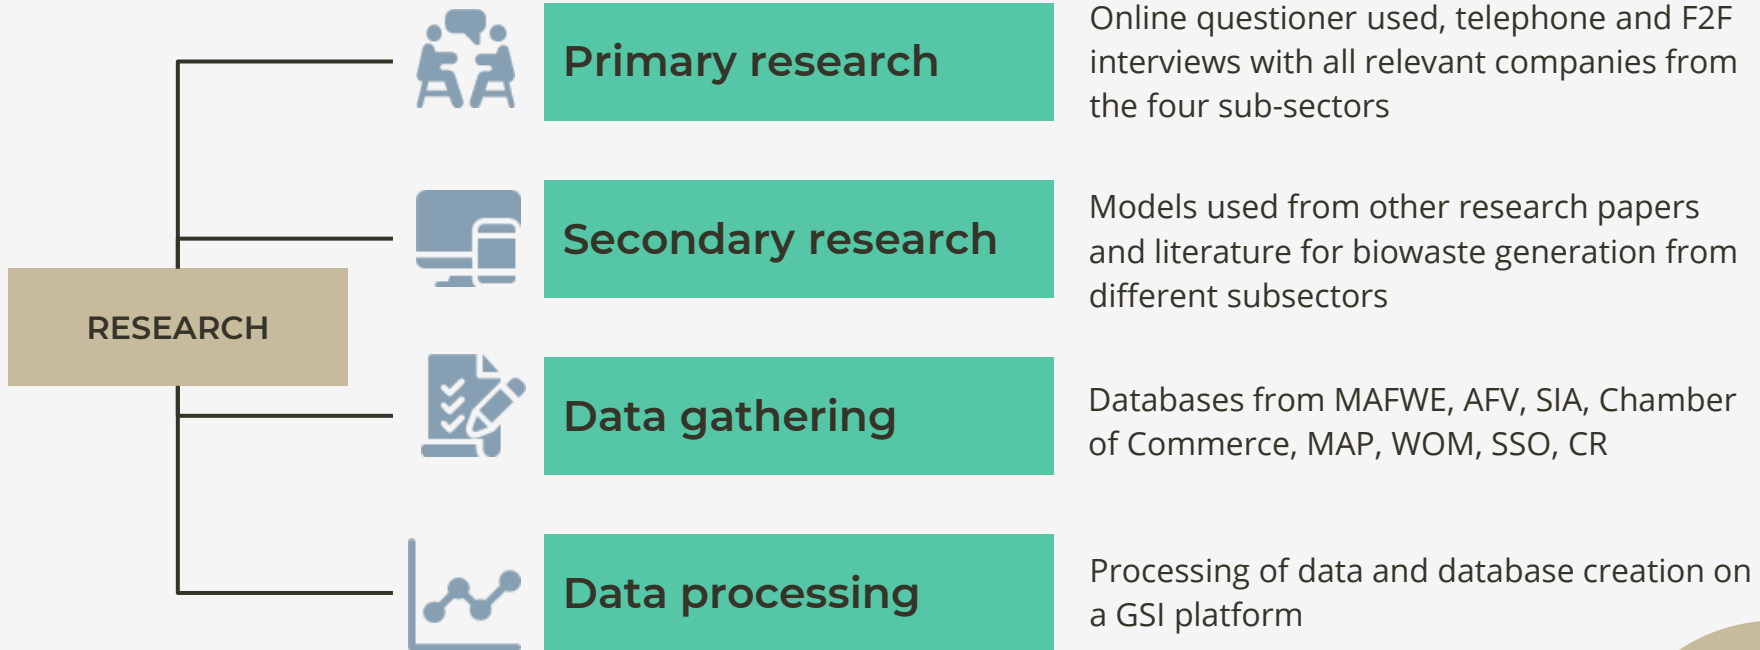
RESEARCH

Primary research

Online questioner used, telephone and F2F interviews with all relevant companies from the four sub-sectors

Secondary research

Models used from other research papers and literature for biowaste generation from different subsectors

Data gathering

Databases from MAFWE, AFV, SIA, Chamber of Commerce, MAP, WOM, SSO, CR

Data processing

Processing of data and database creation on a GSI platform